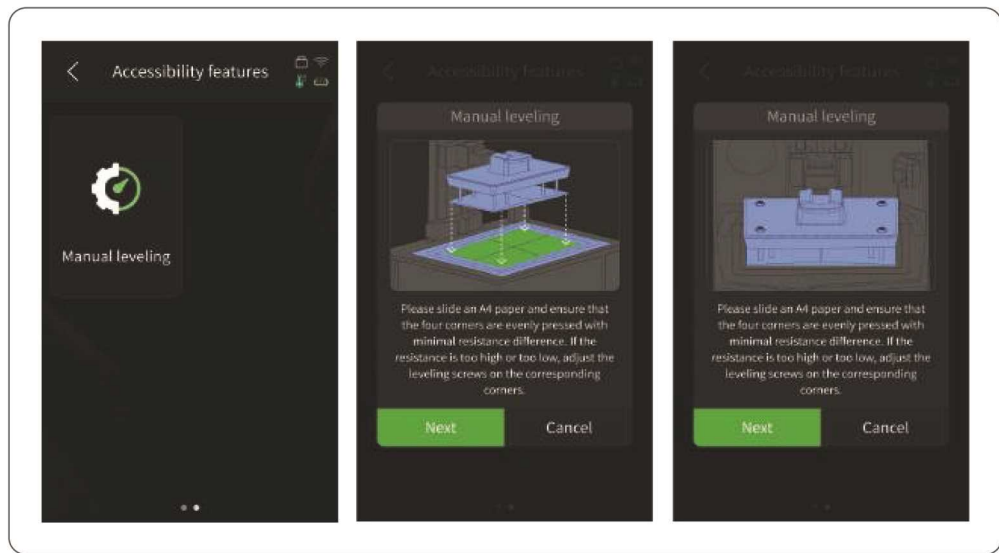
Accessibility features

Manual leveling

Accessibility features

Manual leveling

Please slide an A4 paper and ensure that the four corners are evenly pressed with minimal resistance difference. If the resistance is too high or too low, adjust the leveling screws on the corresponding corners.

Next

Cancel

Accessibility features

Manual leveling

Please slide an A4 paper and ensure that the four corners are evenly pressed with minimal resistance difference. If the resistance is too high or too low, adjust the leveling screws on the corresponding corners.

Next

Cancel